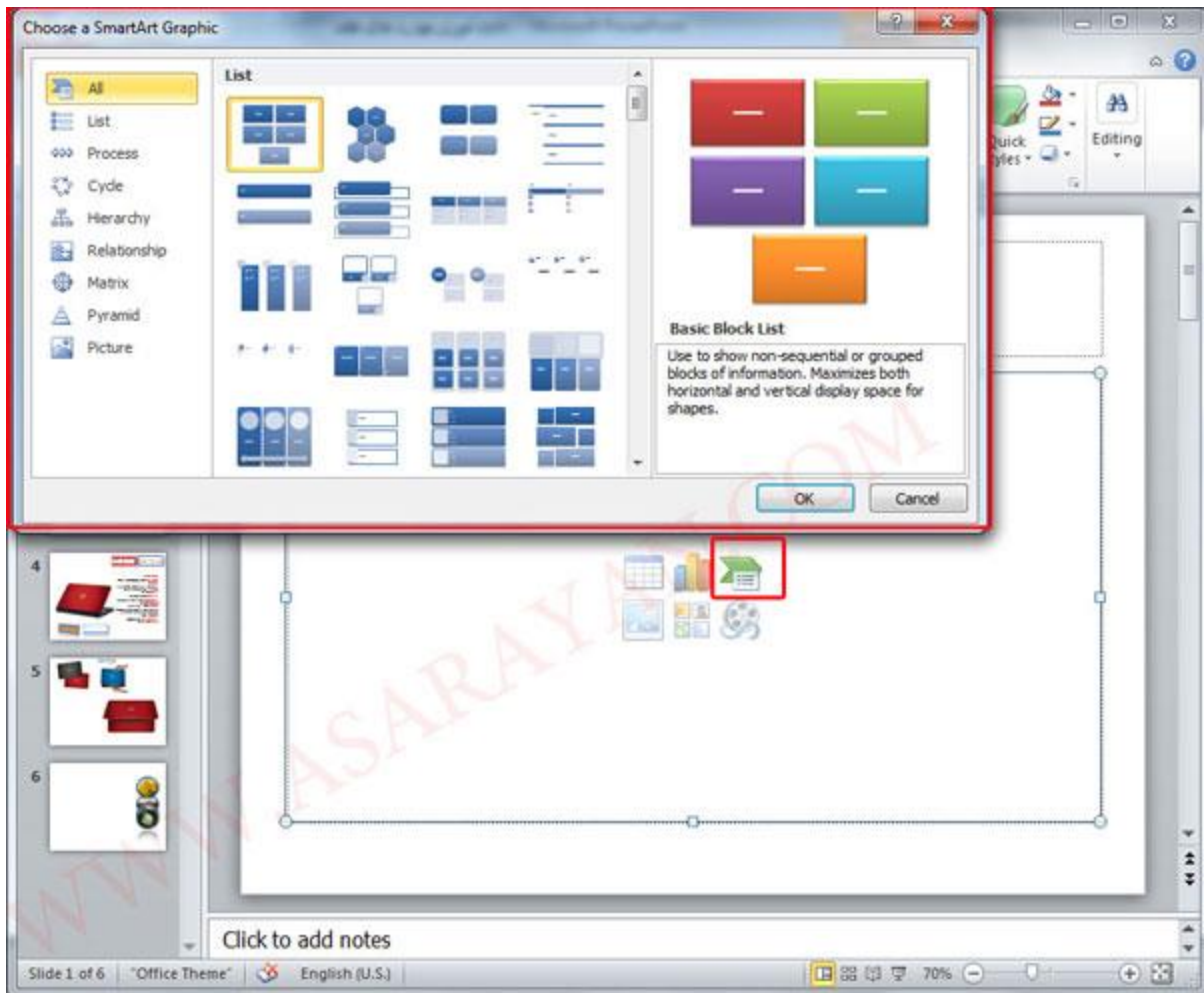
Choose a SmartArt Graphic

All
List
Process
Cycle
Hierarchy
Relationship
Matrix
Pyramid
Picture

List

Basic Block List

Use to show non-sequential or grouped blocks of information. Maximizes both horizontal and vertical display space for shapes.

OK
Cancel

Quick Styles
Editing

WWW.ASARAYAN.COM

4
5
6

Click to add notes

Slide 1 of 6 "Office Theme" English (U.S.) 70%